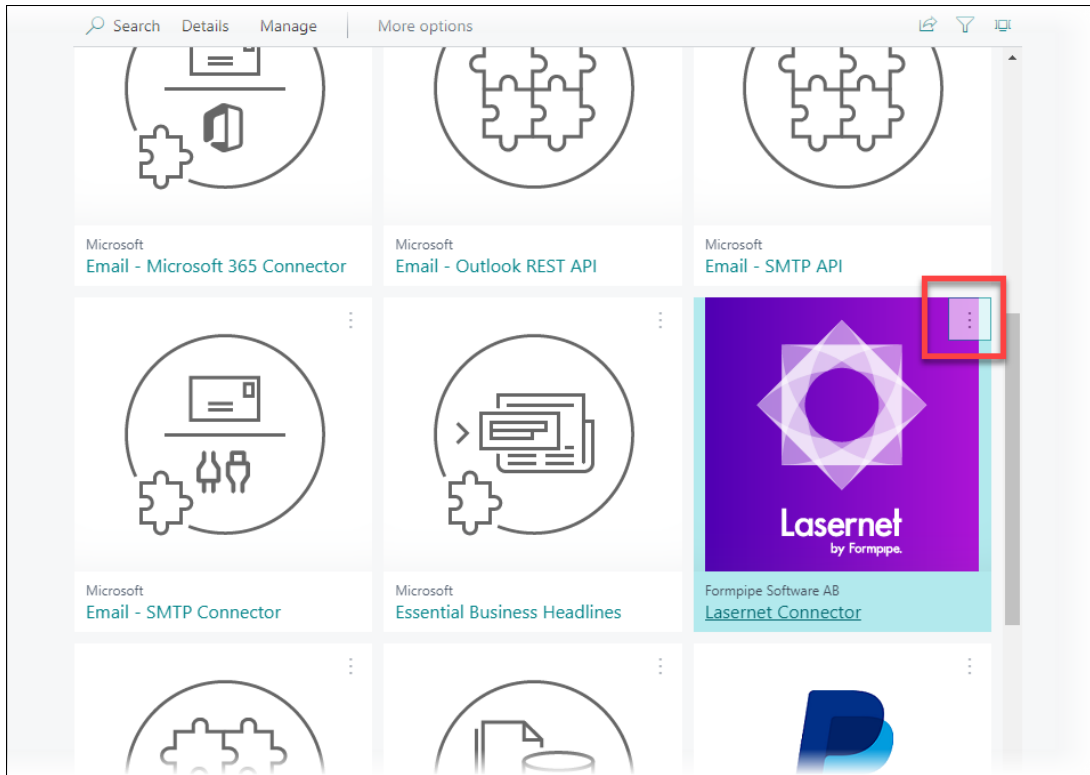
Search Details Manage More options

Microsoft
Email - Microsoft 365 Connector

Microsoft
Email - Outlook REST API

Microsoft
Email - SMTP API

Microsoft
Email - SMTP Connector

Microsoft
Essential Business Headlines

Lasernet
by Formpipe.

Formpipe Software AB
Lasernet Connector